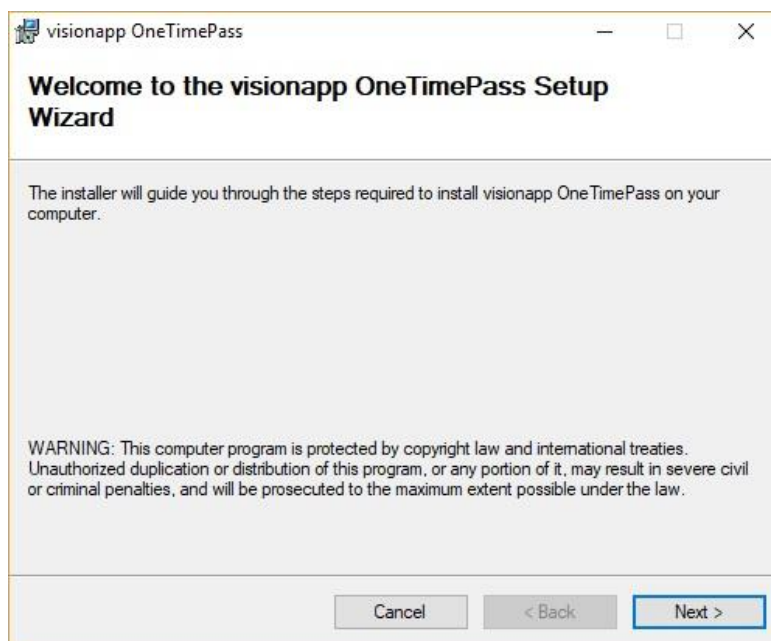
visionapp OneTimePass

Welcome to the visionapp OneTimePass Setup Wizard

The installer will guide you through the steps required to install visionapp OneTimePass on your computer.

WARNING: This computer program is protected by copyright law and international treaties. Unauthorized duplication or distribution of this program, or any portion of it, may result in severe civil or criminal penalties, and will be prosecuted to the maximum extent possible under the law.

Cancel

< Back

Next >